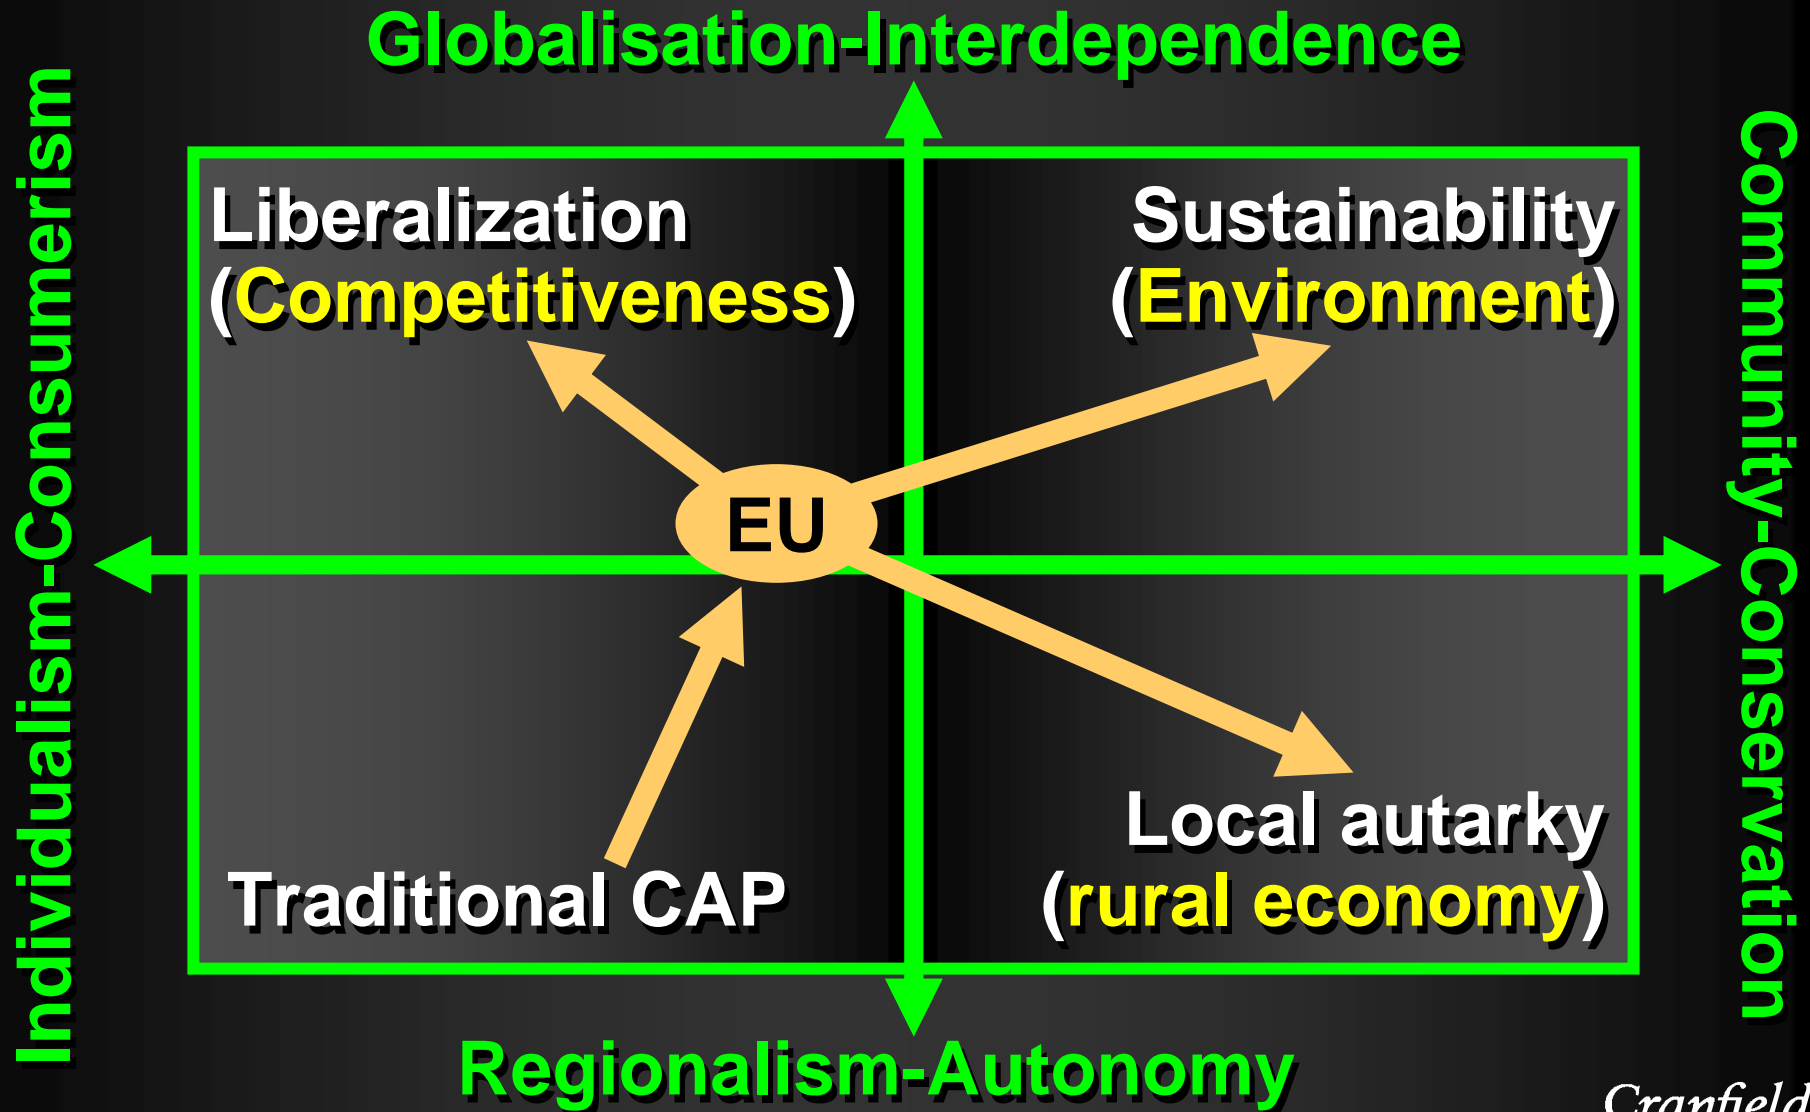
Globalisation-Interdependence

Individualism-Consumerism

Community-Conservation

Liberalization
(Competitiveness)

Sustainability
(Environment)

EU

Traditional CAP

Local autarky
(rural economy)

Regionalism-Autonomy

Cranfield